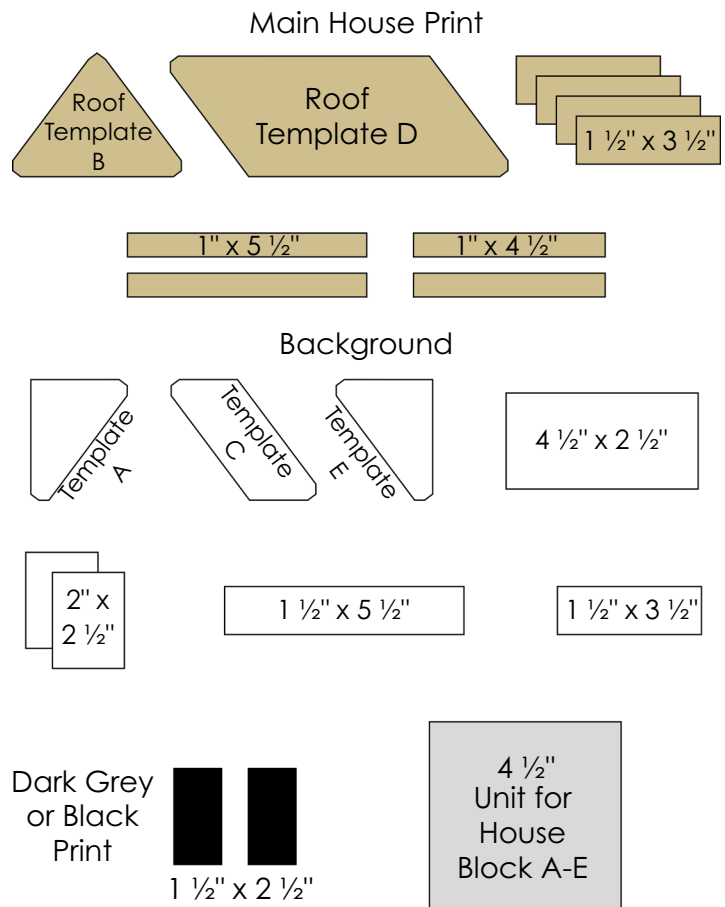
Main House Print

Roof Template B

Roof Template D

1 ½" x 3 ½"

1" x 5 ½"

1" x 4 ½"

Background

Template A

Template C

Template E

4 ½" x 2 ½"

2" x 2 ½"

1 ½" x 5 ½"

1 ½" x 3 ½"

Dark Grey or Black Print

1 ½" x 2 ½"

4 ½" Unit for House Block A-E